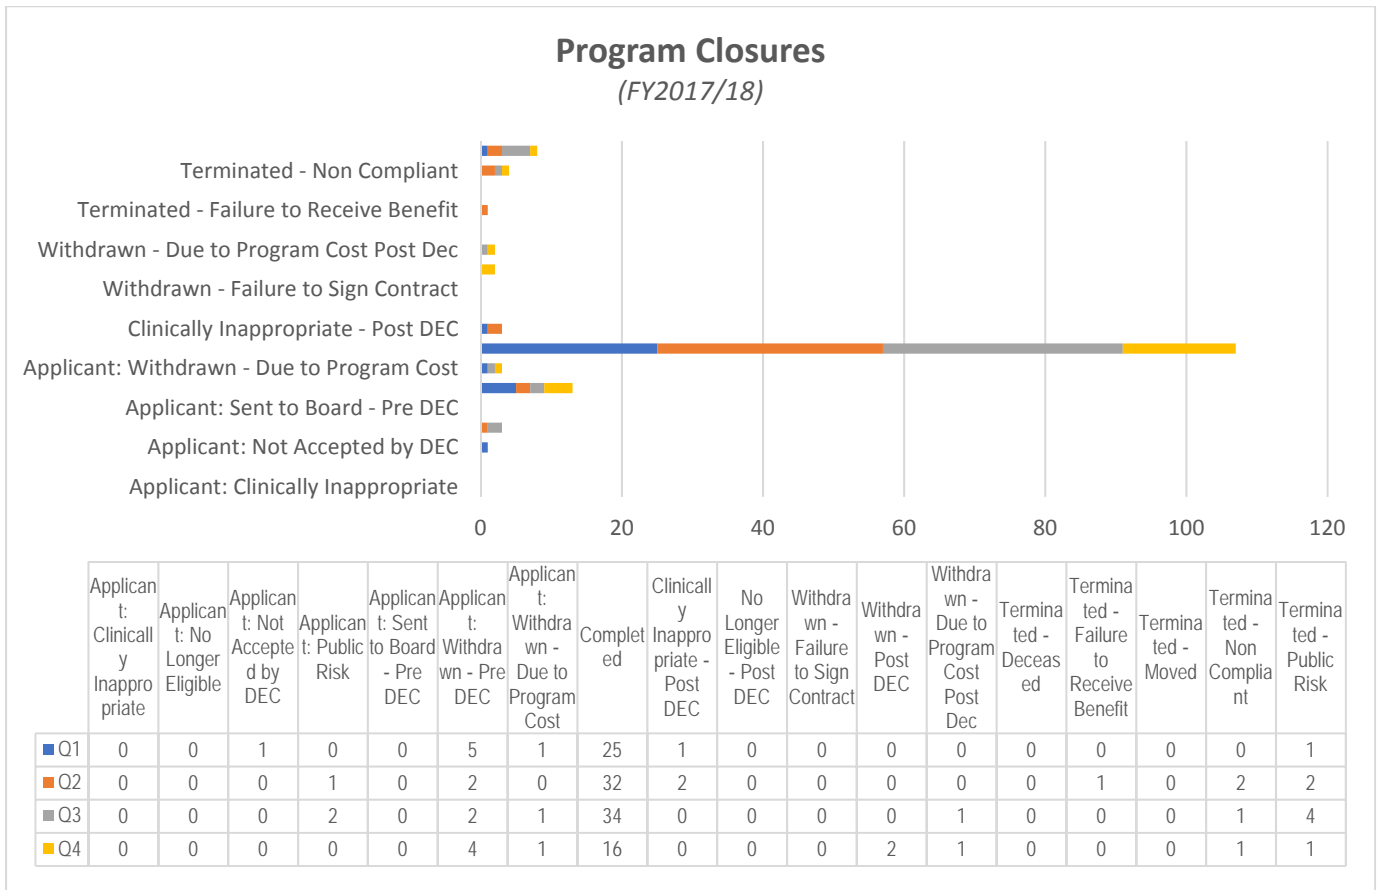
Program Closures
(FY2017/18)

Terminated - Non Compliant
Terminated - Failure to Receive Benefit
Withdrawn - Due to Program Cost Post Dec
Withdrawn - Failure to Sign Contract
Clinically Inappropriate - Post DEC
Applicant: Withdrawn - Due to Program Cost
Applicant: Sent to Board - Pre DEC
Applicant: Not Accepted by DEC
Applicant: Clinically Inappropriate

0 20 40 60 80 100 120

| | Applicant: Clinically Inappropriate | Applicant: No Longer Eligible | Applicant: Not Accepted by DEC | Applicant: Public Risk | Applicant: Sent to Board - Pre DEC | Applicant: Withdrawn - Pre DEC | Applicant: Withdrawn - Due to Program Cost | Completed | Clinically Inappropriate - Post DEC | No Longer Eligible - Post DEC | Withdrawn - Failure to Sign Contract | Withdrawn - Post DEC | Withdrawn - Due to Program Cost Post Dec | Terminated - Deceased | Terminated - Failure to Receive Benefit | Terminated - Moved | Terminated - Non Compliant | Terminated - Public Risk |
|---|---|---|---|---|---|---|---|---|---|---|---|---|---|---|---|---|---|---|
| Q1 | 0 | 0 | 1 | 0 | 0 | 5 | 1 | 25 | 1 | 0 | 0 | 0 | 0 | 0 | 0 | 0 | 0 | 1 |
| Q2 | 0 | 0 | 0 | 1 | 0 | 2 | 0 | 32 | 2 | 0 | 0 | 0 | 0 | 0 | 1 | 0 | 2 | 2 |
| Q3 | 0 | 0 | 0 | 2 | 0 | 2 | 1 | 34 | 0 | 0 | 0 | 0 | 1 | 0 | 0 | 0 | 1 | 4 |
| Q4 | 0 | 0 | 0 | 0 | 0 | 4 | 1 | 16 | 0 | 0 | 0 | 2 | 1 | 0 | 0 | 0 | 1 | 1 |